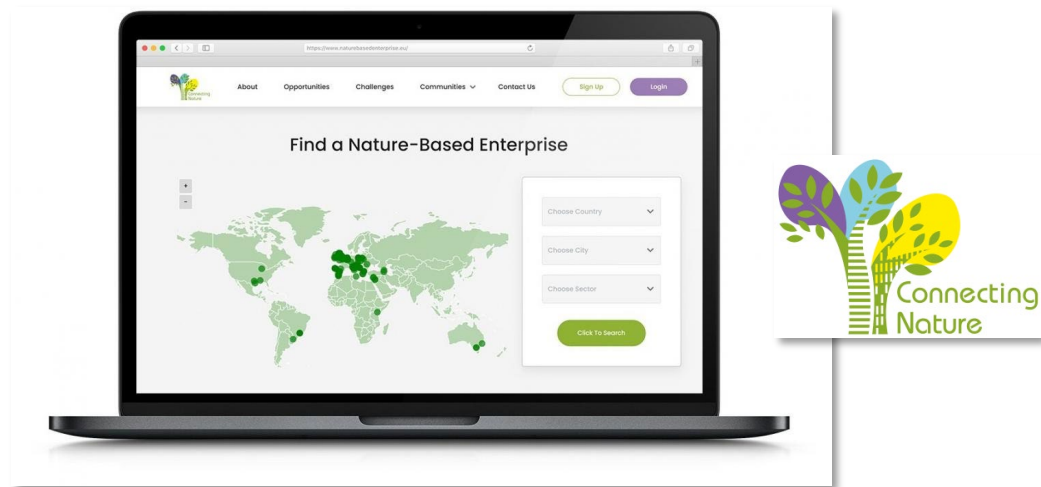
https://www.naturebasedenterprise.eu/

Connecting Nature

About
Opportunities
Challenges
Communities
Contact Us
Sign Up
Login

Find a Nature-Based Enterprise

+
-

Choose Country
Choose City
Choose Sector
Click To Search

Connecting Nature